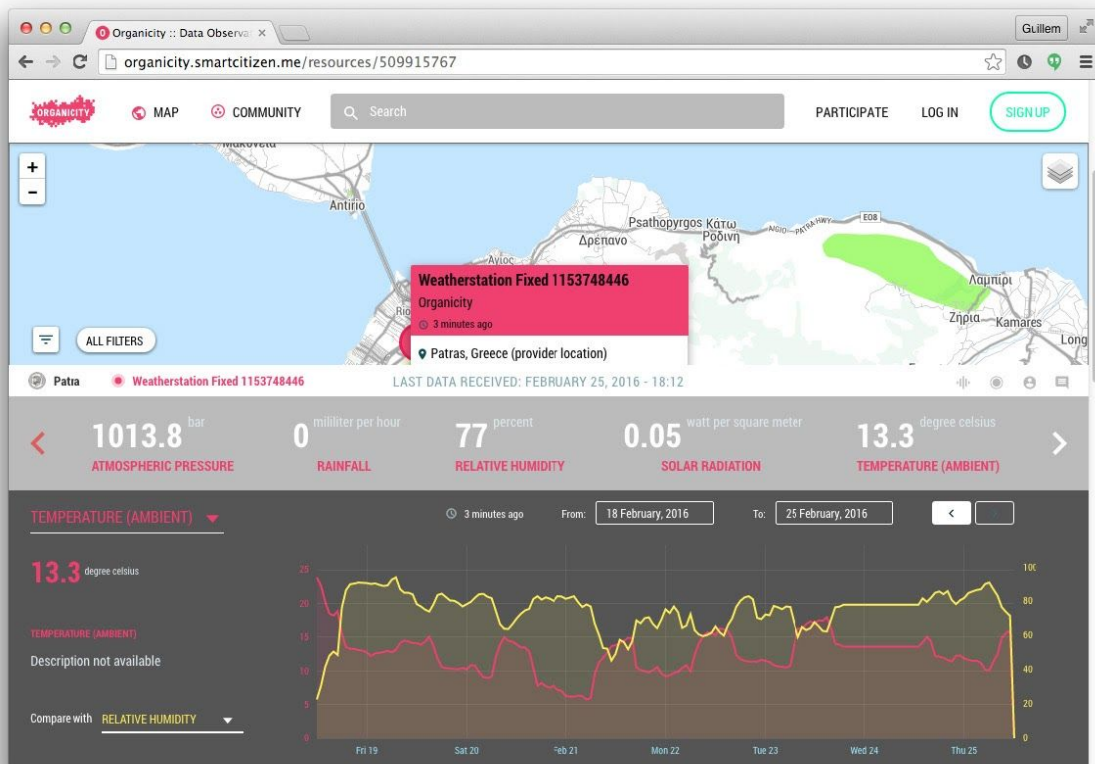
Organicity :: Data Observa ×

Guillem

organicity.smartcitizen.me/resources/509915767

ORGANICITY MAP COMMUNITY Search PARTICIPATE LOG IN SIGN UP

+
-

Μακύνεια
Antirio
Psathopyrgos Κάτω Ροδινή
Δρέπανο
Άγιος
E08
Λαμπίρι
Ζήρια
Kamares
Long
Rio

Weatherstation Fixed 1153748446
Organicity
3 minutes ago
Patras, Greece (provider location)

ALL FILTERS

Patra Weatherstation Fixed 1153748446 LAST DATA RECEIVED: FEBRUARY 25, 2016 - 18:12

1013.8 bar ATMOSPHERIC PRESSURE
0 mililiter per hour RAINFALL
77 percent RELATIVE HUMIDITY
0.05 watt per square meter SOLAR RADIATION
13.3 degree celsius TEMPERATURE (AMBIENT)

TEMPERATURE (AMBIENT)

3 minutes ago From: 18 February, 2016 To: 25 February, 2016

13.3 degree celsius

TEMPERATURE (AMBIENT)
Description not available

Compare with RELATIVE HUMIDITY

25 20 15 10 5 0
100 80 60 40 20 0
Fri 19 Sat 20 Feb 21 Mon 22 Tue 23 Wed 24 Thu 25